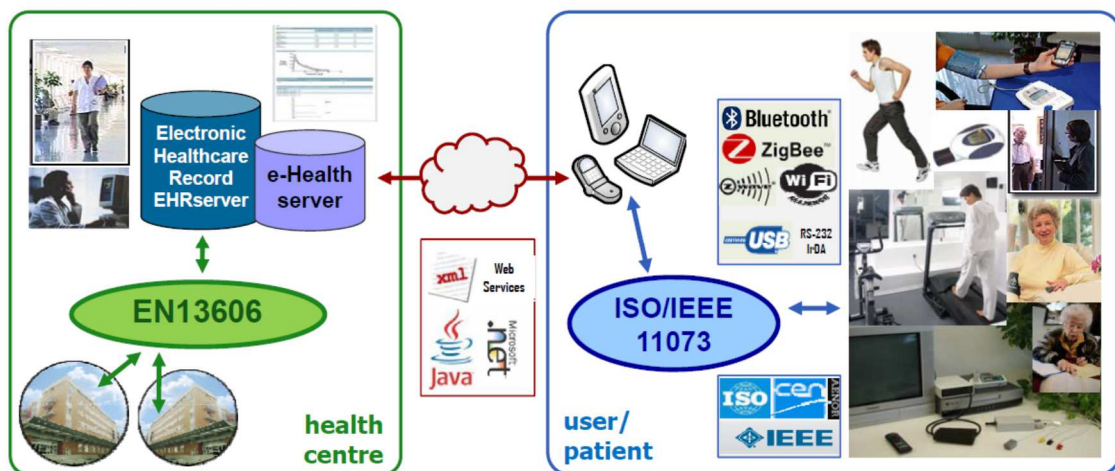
Electronic Healthcare Record EHRserver

e-Health server

EN13606

health centre

xml

Web Services

Java

.net

Microsoft

Bluetooth

ZigBee

Wi Fi

USB

RS-232 IrDA

ISO/IEEE 11073

user/ patient

ISO

cen

AENOR

IEEE